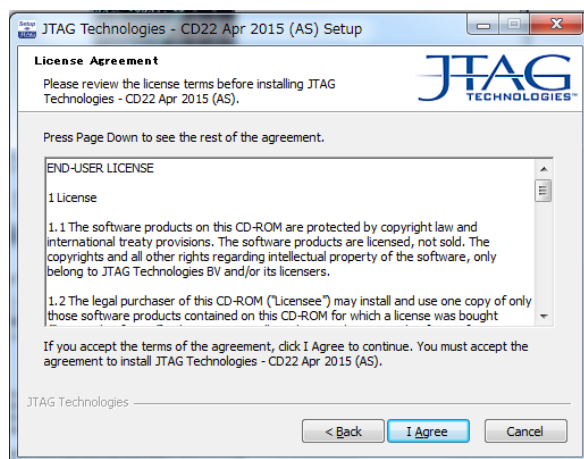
Setup JTAG

JTAG Technologies - CD22 Apr 2015 (AS) Setup

License Agreement

Please review the license terms before installing JTAG Technologies - CD22 Apr 2015 (AS).

JTAG TECHNOLOGIES™

Press Page Down to see the rest of the agreement.

END-USER LICENSE

1 License

1.1 The software products on this CD-ROM are protected by copyright law and international treaty provisions. The software products are licensed, not sold. The copyrights and all other rights regarding intellectual property of the software, only belong to JTAG Technologies BV and/or its licensers.

1.2 The legal purchaser of this CD-ROM ("Licensee") may install and use one copy of only those software products contained on this CD-ROM for which a license was bought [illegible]

If you accept the terms of the agreement, click I Agree to continue. You must accept the agreement to install JTAG Technologies - CD22 Apr 2015 (AS).

JTAG Technologies

< Back

I Agree

Cancel